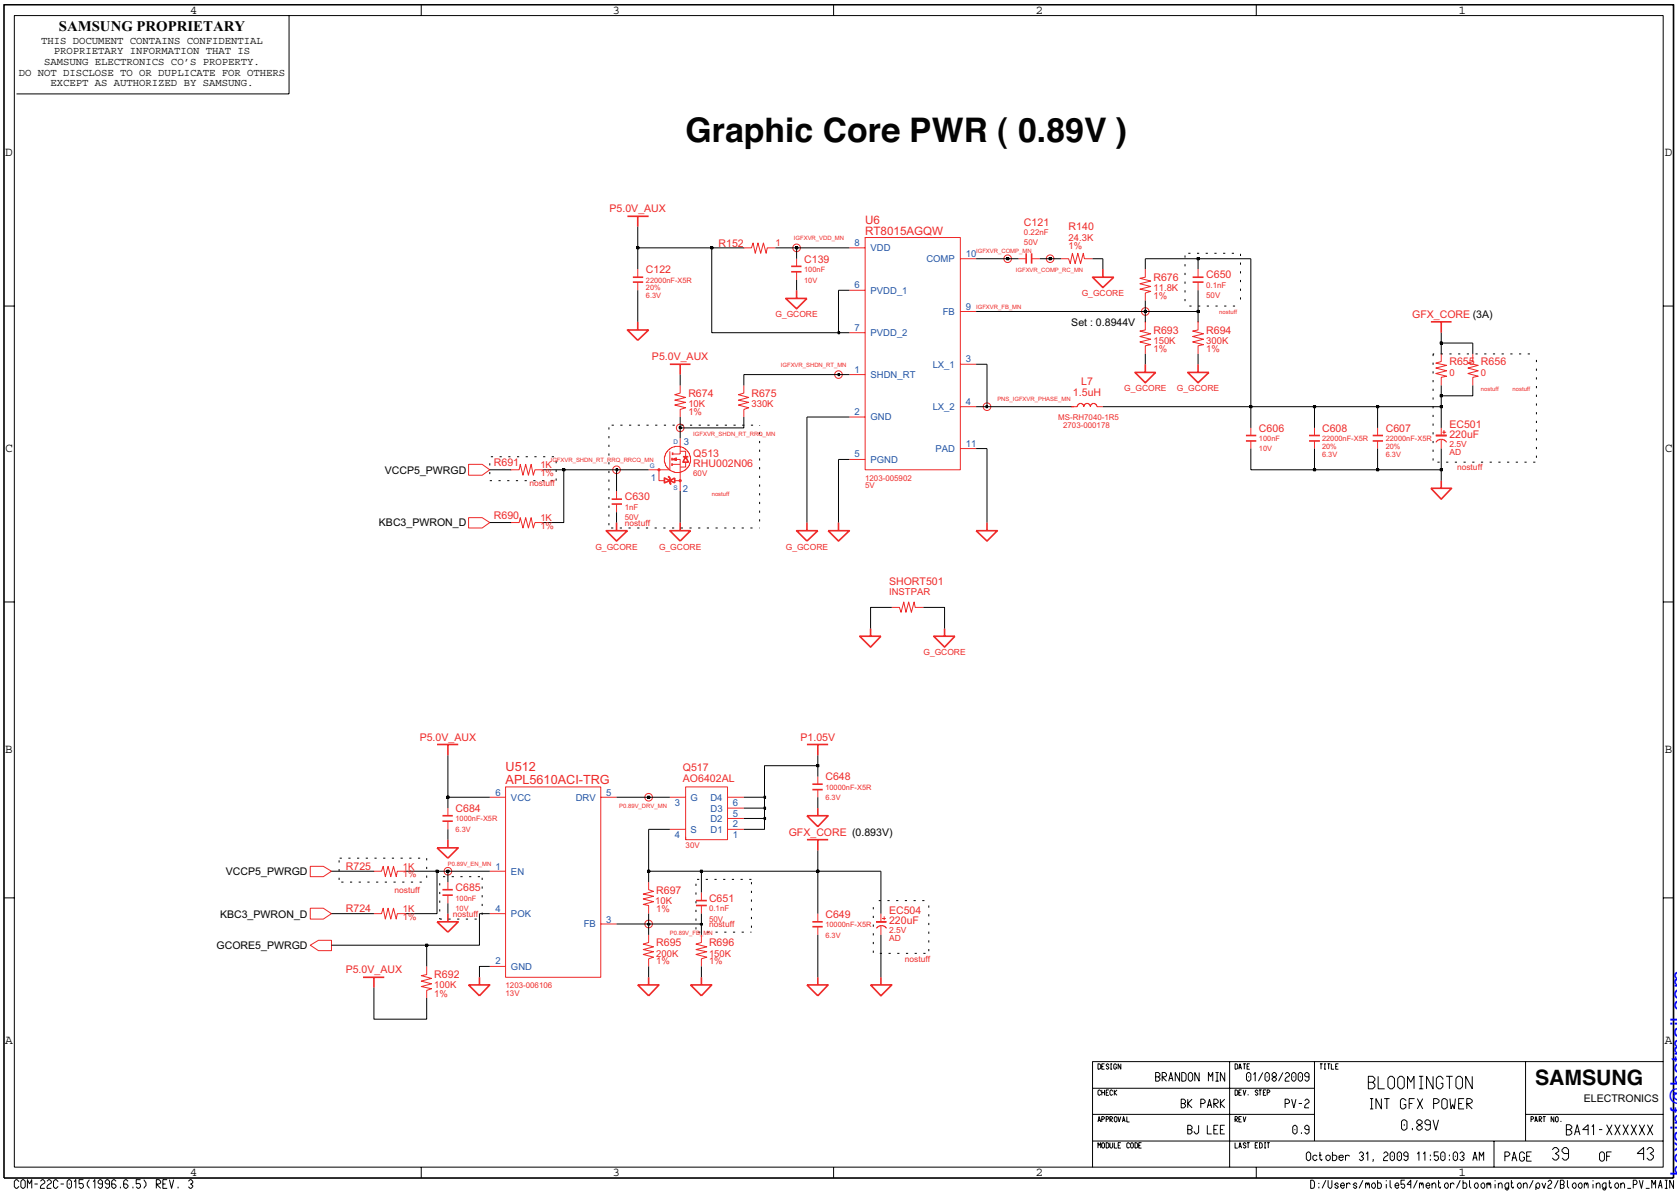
4 3 2 1

SAMSUNG PROPRIETARY
THIS DOCUMENT CONTAINS CONFIDENTIAL PROPRIETARY INFORMATION THAT IS SAMSUNG ELECTRONICS CO'S PROPERTY. DO NOT DISCLOSE TO OR DUPLICATE FOR OTHERS EXCEPT AS AUTHORIZED BY SAMSUNG.

D D

Graphic Core PWR ( 0.89V )

P5.0V_AUX
C122 22000nF-X5R 20% 6.3V
R152 1
IGFXVR_VDD_MN
C139 100nF 10V
G_GCORE
U6 RT8015AGQW
8 VDD
6 PVDD_1
7 PVDD_2
1 SHDN_RT
2 GND
5 PGND
COMP 10
FB 9
LX_1 3
LX_2 4
PAD 11
1203-005902 5V
C121 0.22nF 50V
IGFXVR_COMP_MN
R140 24.3K 1%
IGFXVR_COMP_RC_MN
G_GCORE
R676 11.8K 1%
C650 0.1nF 50V nostuff
IGFXVR_FB_MN
Set : 0.8944V
R693 150K 1%
R694 300K 1%
G_GCORE G_GCORE
GFX_CORE (3A)
R655 0 R656 0 nostuff nostuff
P5.0V_AUX
R674 10K 1%
R675 330K
IGFXVR_SHDN_RT_MN
IGFXVR_SHDN_RT_RRQ_MN
Q513 RHU002N06 60V
D 3 G 1 S 2
nostuff
VCCP5_PWRGD R691 1K 1% nostuff
IGFXVR_SHDN_RT_RRQ_RRCQ_MN
C630 1nF 50V nostuff
KBC3_PWRON_D R690 1K 1%
G_GCORE G_GCORE G_GCORE
L7 1.5uH
PNS_IGFXVR_PHASE_MN
MS-RH7040-1R5 2703-000178
C606 100nF 10V
C608 22000nF-X5R 20% 6.3V
C607 22000nF-X5R 20% 6.3V
EC501 220uF 2.5V AD nostuff

C C

SHORT501 INSTPAR
G_GCORE

B B

P5.0V_AUX
U512 APL5610ACI-TRG
6 VCC
1 EN
4 POK
2 GND
DRV 5
FB 3
1203-006106 13V
C684 1000nF-X5R 6.3V
P0.89V_EN_MN
VCCP5_PWRGD R725 1K 1% nostuff
C685 100nF 10V nostuff
KBC3_PWRON_D R724 1K 1%
GCORE5_PWRGD
P5.0V_AUX
R692 100K 1%
P0.89V_DRV_MN
Q517 AO6402AL
3 G 4 S D4 6 D3 5 D2 2 D1 1
30V
P1.05V
C648 10000nF-X5R 6.3V
GFX_CORE (0.893V)
R697 10K 1%
C651 0.1nF 50V nostuff
P0.89V_FB_MN
R695 200K 1%
R696 150K 1%
C649 10000nF-X5R 6.3V
EC504 220uF 2.5V AD nostuff

A A

DESIGN BRANDON MIN | DATE 01/08/2009 | TITLE BLOOMINGTON INT GFX POWER 0.89V | SAMSUNG ELECTRONICS
CHECK BK PARK | DEV. STEP PV-2
APPROVAL BJ LEE | REV 0.9 | PART NO. BA41-XXXXXX
MODULE CODE | LAST EDIT October 31, 2009 11:50:03 AM | PAGE 39 OF 43

4 3 2 1
COM-22C-015(1996.6.5) REV. 3
D:/Users/mobile54/mentor/bloomington/pv2/Bloomington_PV_MAIN